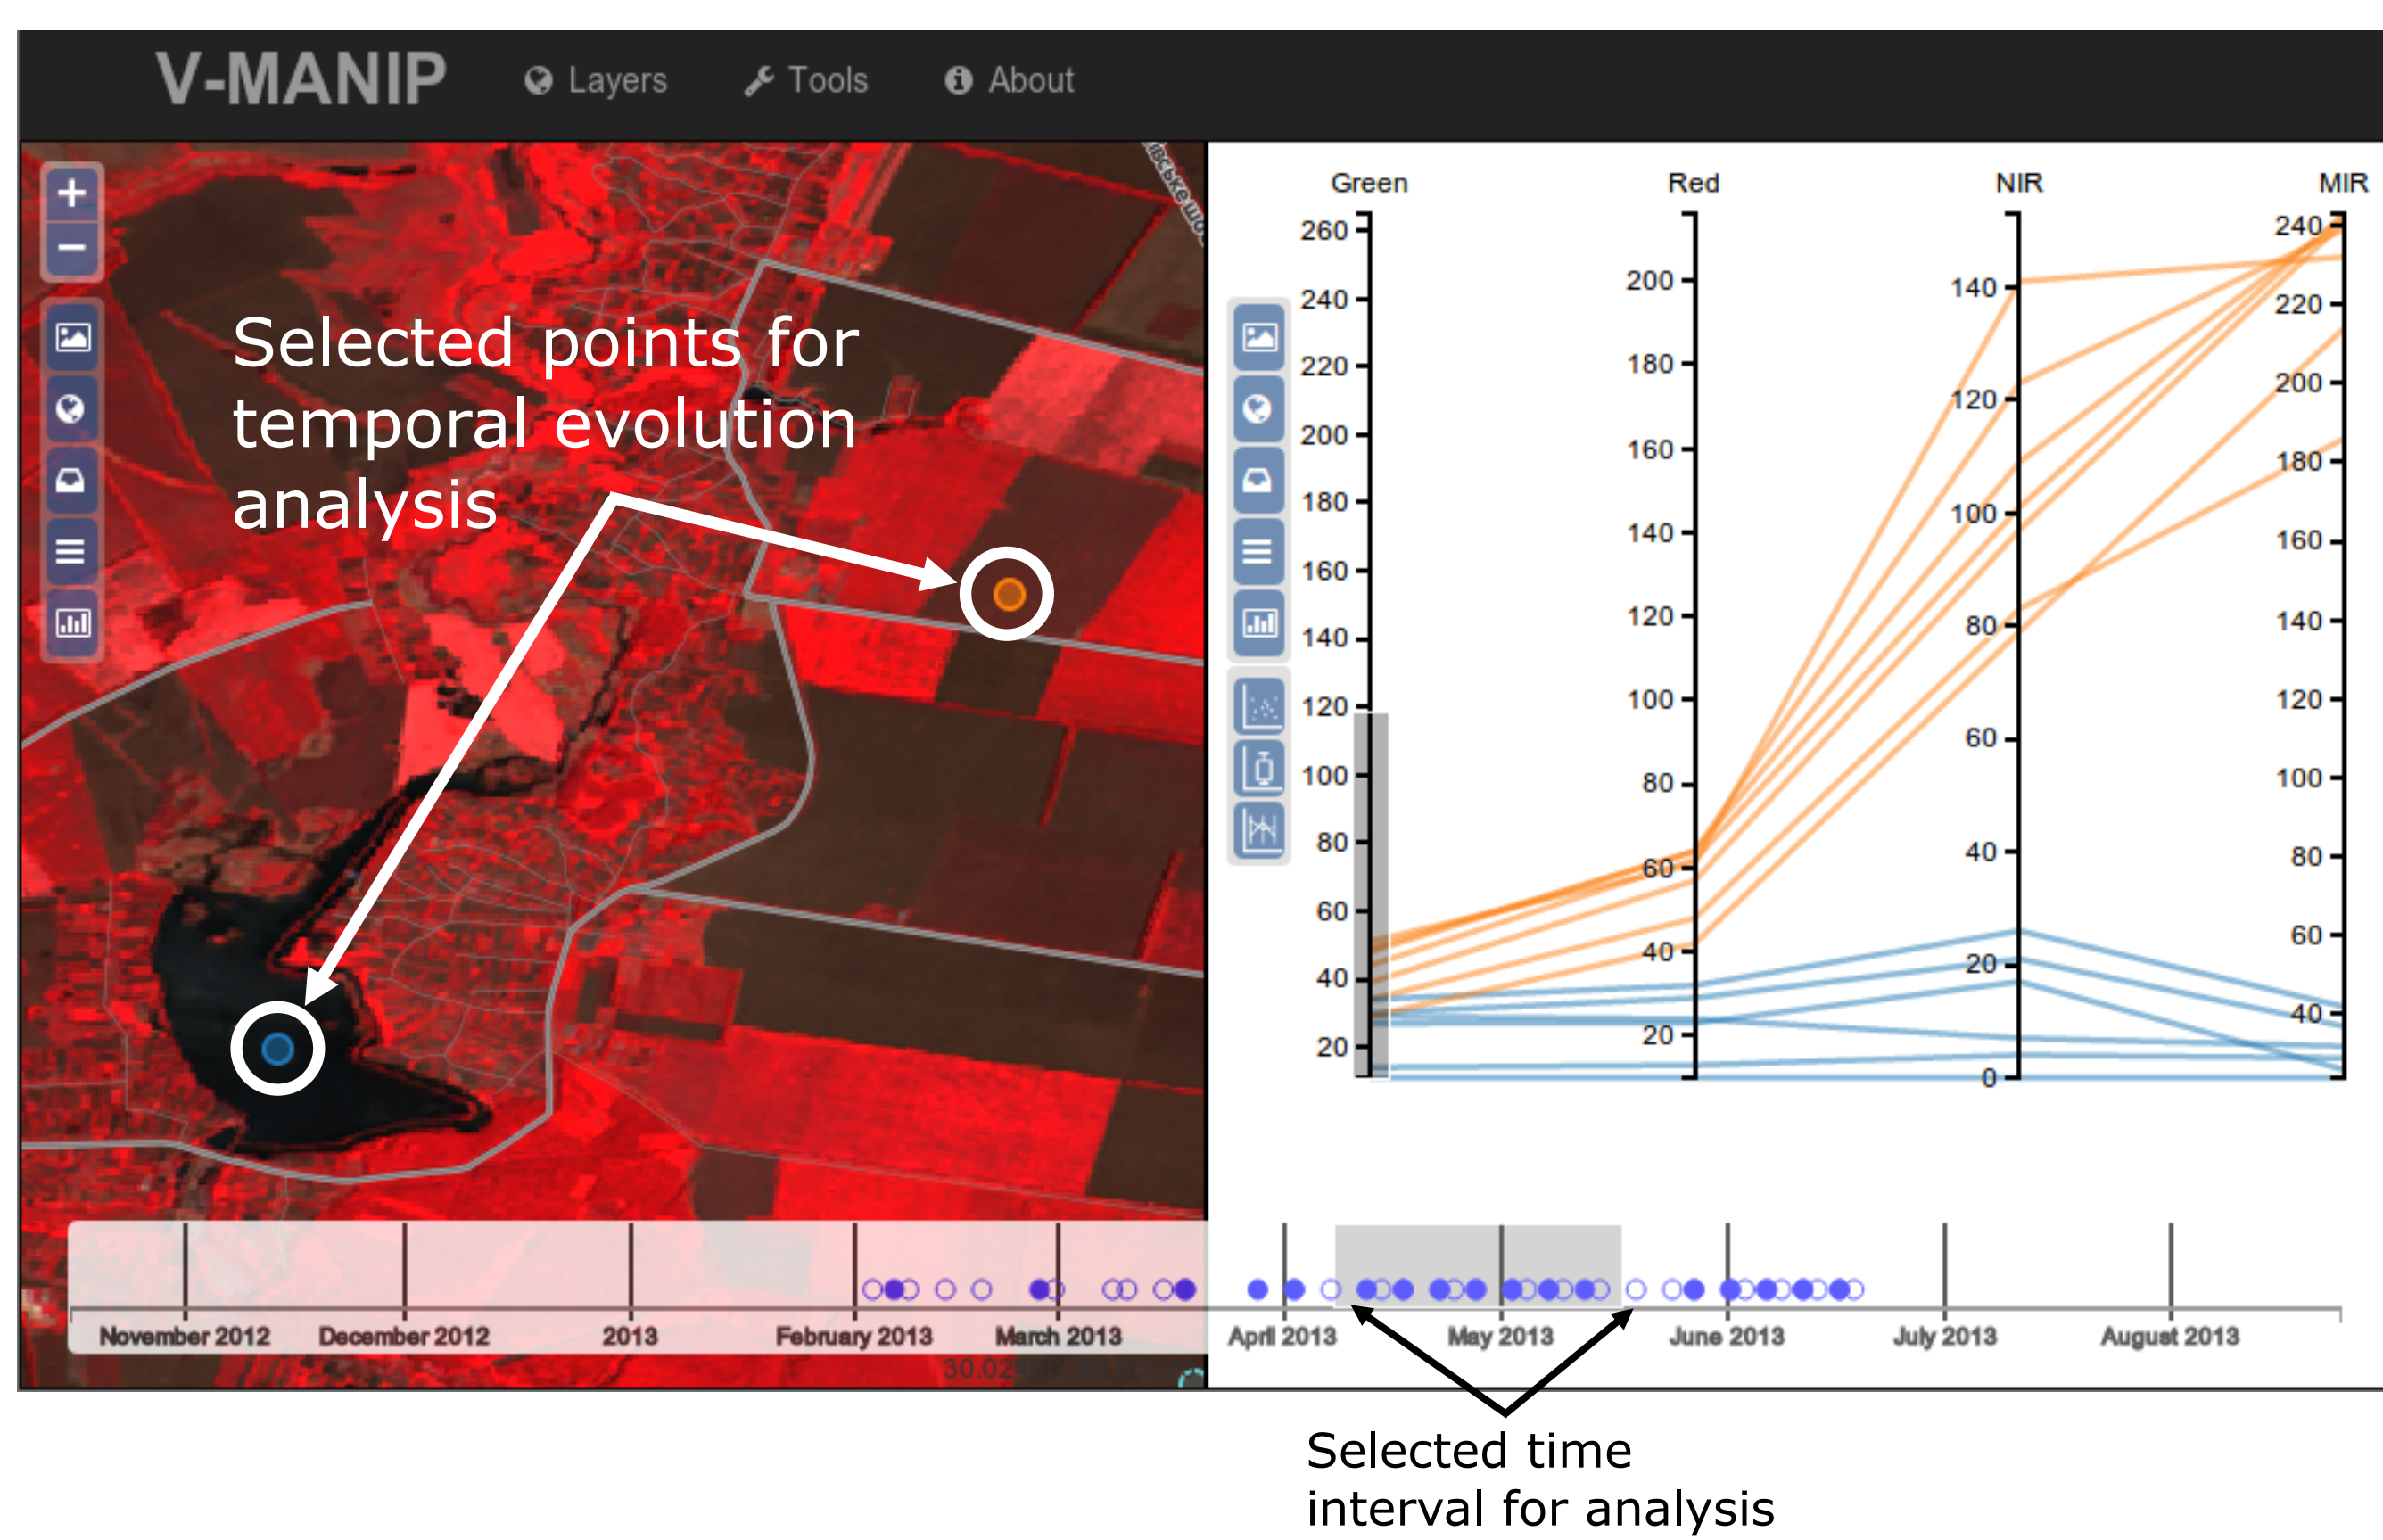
V-MANIP Layers Tools About

Selected points for temporal evolution analysis

Green
260
240
220
200
180
160
140
120
100
80
60
40
20

Red
200
180
160
140
120
100
80
60
40
20

NIR
140
120
100
80
60
40
20
0

MIR
240
220
200
180
160
140
120
100
80
60
40

November 2012 December 2012 2013 February 2013 March 2013 April 2013 May 2013 June 2013 July 2013 August 2013

30.02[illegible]

Selected time interval for analysis